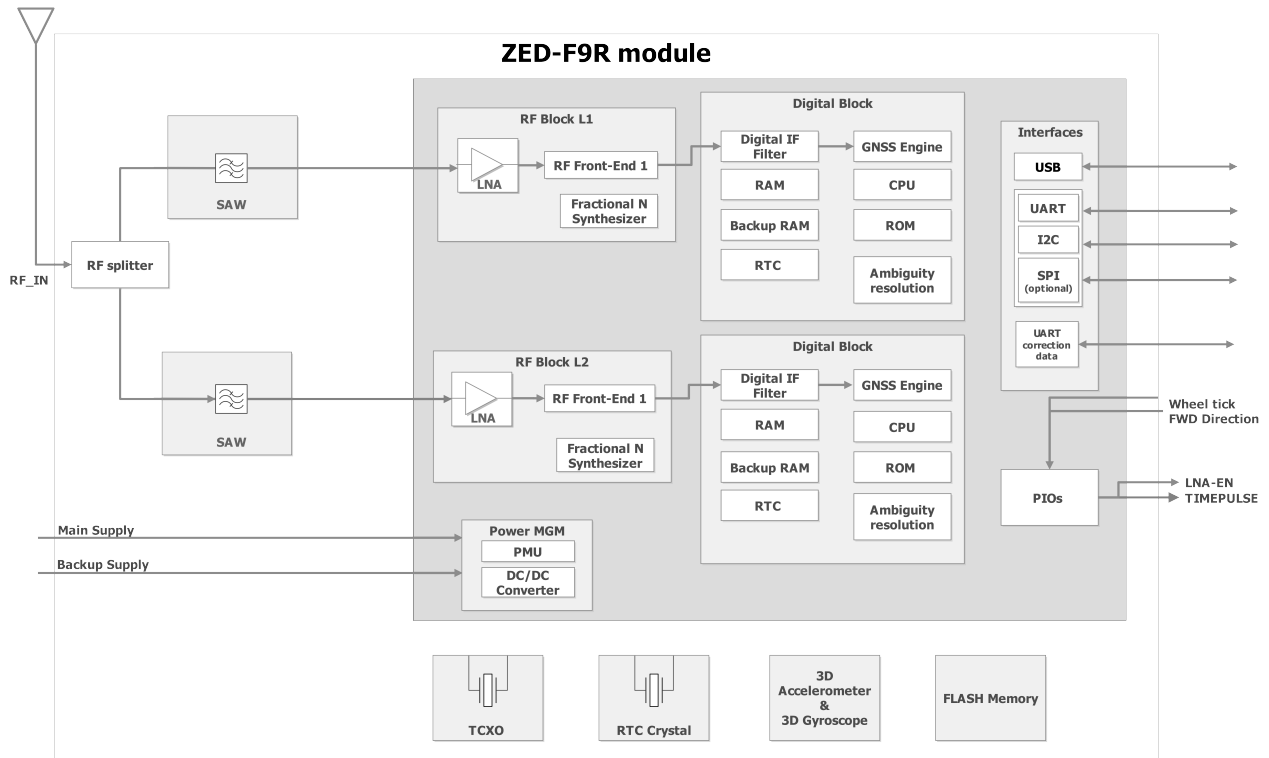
ZED-F9R module

RF_IN

RF splitter

SAW

SAW

RF Block L1

LNA

RF Front-End 1

Fractional N Synthesizer

Digital Block

Digital IF Filter

GNSS Engine

RAM

CPU

Backup RAM

ROM

RTC

Ambiguity resolution

RF Block L2

LNA

RF Front-End 1

Fractional N Synthesizer

Digital Block

Digital IF Filter

GNSS Engine

RAM

CPU

Backup RAM

ROM

RTC

Ambiguity resolution

Interfaces

USB

UART

I2C

SPI (optional)

UART correction data

Wheel tick
FWD Direction

PIOs

LNA-EN
TIMEPULSE

Main Supply

Backup Supply

Power MGM

PMU

DC/DC Converter

TCXO

RTC Crystal

3D Accelerometer & 3D Gyroscope

FLASH Memory